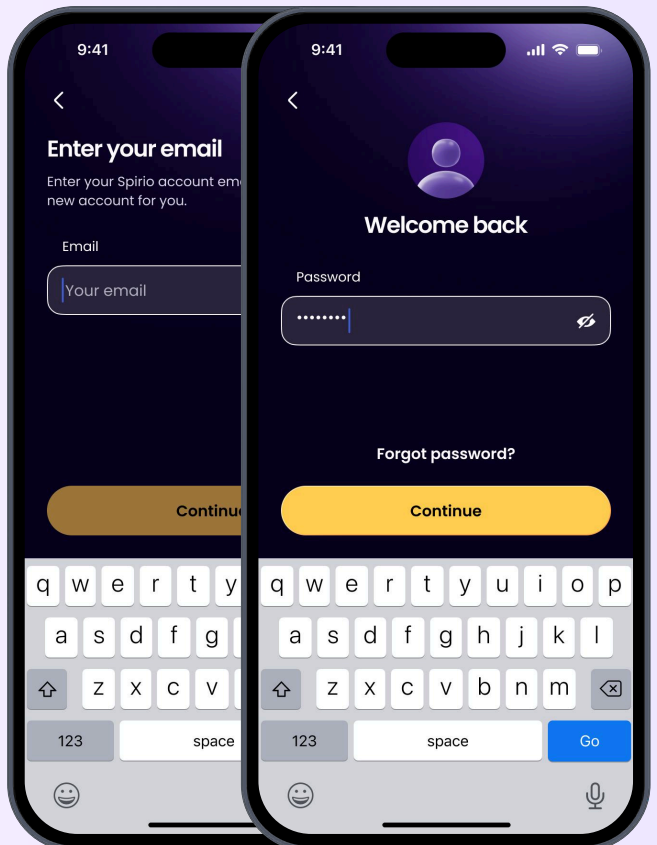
9:41

Enter your email

Enter your Spirio account em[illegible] new account for you.

Email

Your email

Continu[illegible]

q w e r t y
a s d f g
z x c v
123 space

9:41

Welcome back

Password

••••••••

Forgot password?

Continue

q w e r t y u i o p
a s d f g h j k l
z x c v b n m
123 space Go